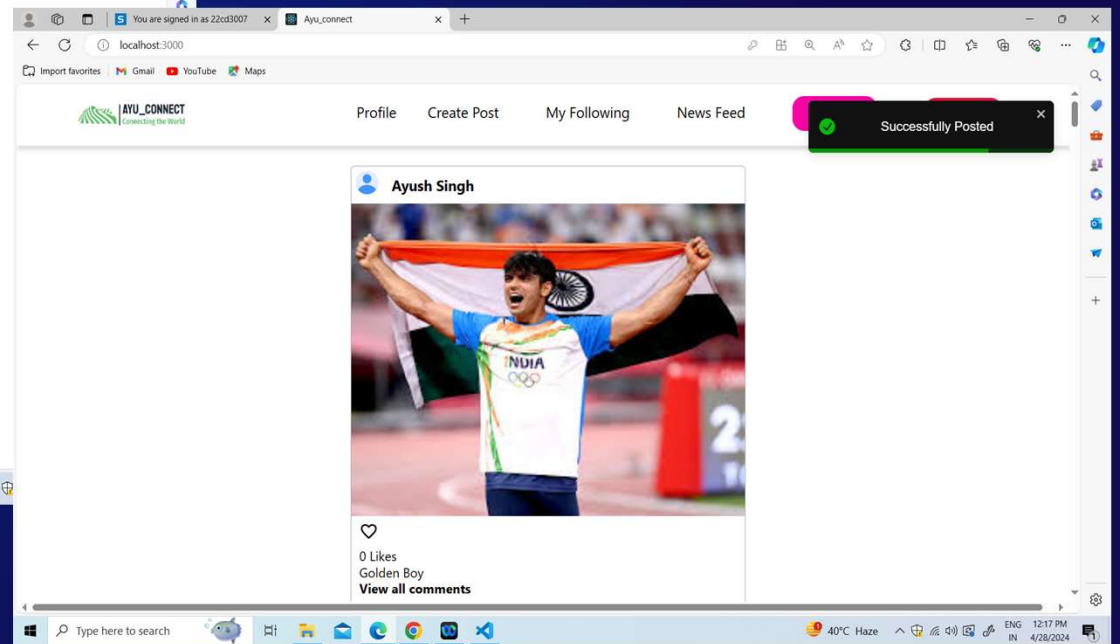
You are signed in as 22cd3007
Ayu_connect
localhost:3000
Import favorites
Gmail
YouTube
Maps

AYU_CONNECT
Connecting the World
Profile
Create Post
My Following
News Feed
Successfully Posted

Ayush Singh

INDIA
2

0 Likes
Golden Boy
View all comments

Type here to search
40°C Haze
ENG IN
12:17 PM
4/28/2024